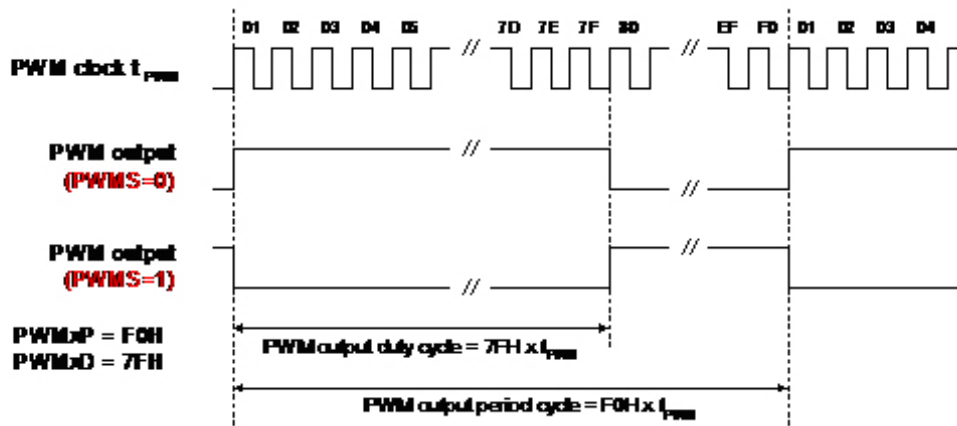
01 02 03 04 05 // 7D 7E 7F 80 // EF F0 01 02 03 04

PWM clock $t_{PWM}$

PWM output
(PWMS=0)

PWM output
(PWMS=1)

PWMxP = F0H
PWMxD = 7FH

PWM output duty cycle = 7FH x $t_{PWM}$

PWM output period cycle = F0H x $t_{PWM}$